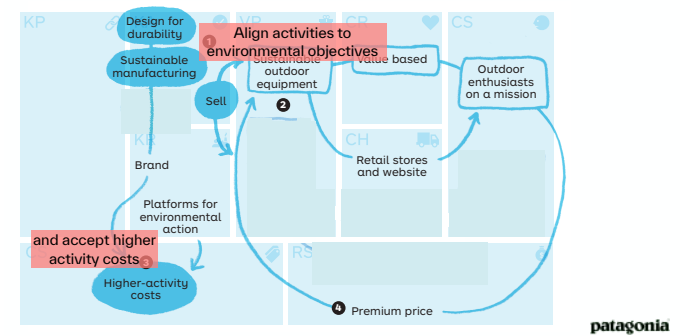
KP

Design for durability

Sustainable manufacturing

1 Align activities to environmental objectives

VP

Sustainable outdoor equipment

2

CR

Value based

CS

Outdoor enthusiasts on a mission

Sell

KR

Brand

Platforms for environmental action

CH

Retail stores and website

and accept higher activity costs 3

Higher-activity costs

RS

4 Premium price

patagonia